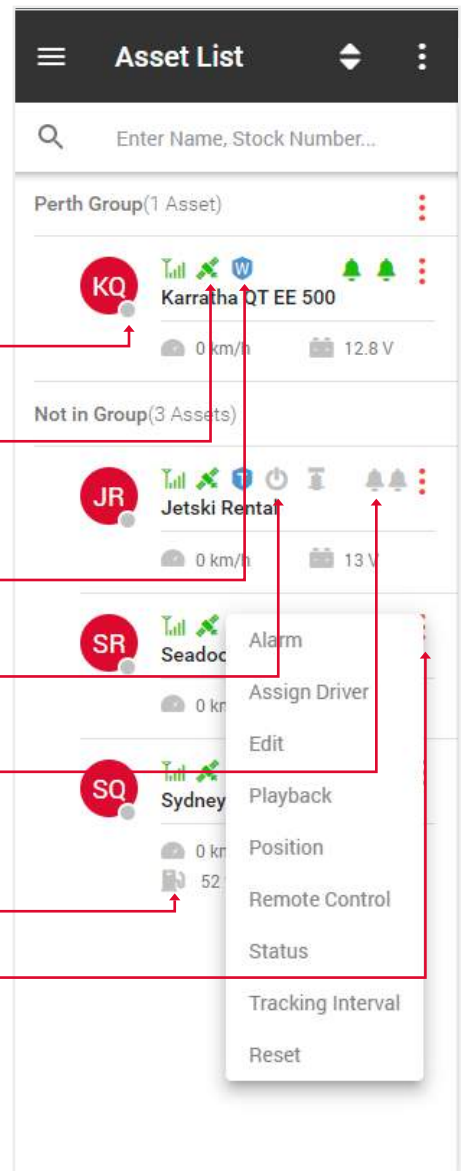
Asset List

Enter Name, Stock Number...

Perth Group(1 Asset)

KQ
Karratha QT EE 500
0 km/h
12.8 V

Not in Group(3 Assets)

JR
Jetski Rental
0 km/h
13 V

SR
Seadoo
0 km

SQ
Sydney
0 km
52

Alarm
Assign Driver
Edit
Playback
Position
Remote Control
Status
Tracking Interval
Reset